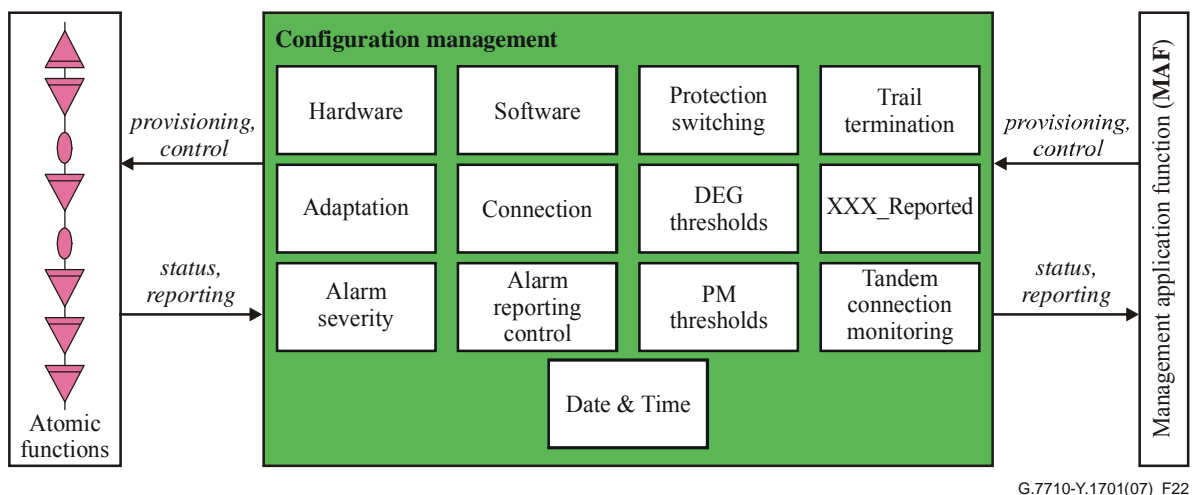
Atomic functions

provisioning, control

status, reporting

Configuration management

| Hardware | Software | Protection switching | Trail termination |
|---|---|---|---|
| Adaptation | Connection | DEG thresholds | XXX_Reported |
| Alarm severity | Alarm reporting control | PM thresholds | Tandem connection monitoring |

Date & Time

provisioning, control

status, reporting

Management application function (MAF)

G.7710-Y.1701(07)_F22